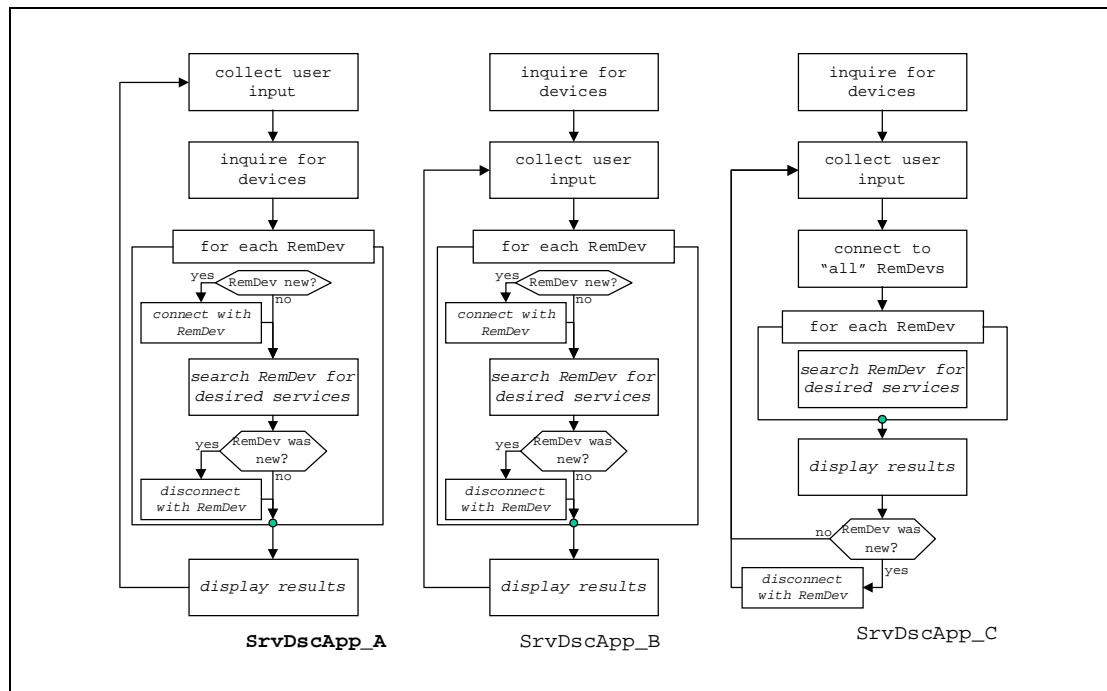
collect user input

inquire for devices

for each RemDev

RemDev new?

yes

no

connect with RemDev

search RemDev for desired services

RemDev was new?

yes

no

disconnect with RemDev

display results

SrvDscApp_A

inquire for devices

collect user input

for each RemDev

RemDev new?

yes

no

connect with RemDev

search RemDev for desired services

RemDev was new?

yes

no

disconnect with RemDev

display results

SrvDscApp_B

inquire for devices

collect user input

connect to "all" RemDevs

for each RemDev

search RemDev for desired services

display results

RemDev was new?

no

yes

disconnect with RemDev

SrvDscApp_C